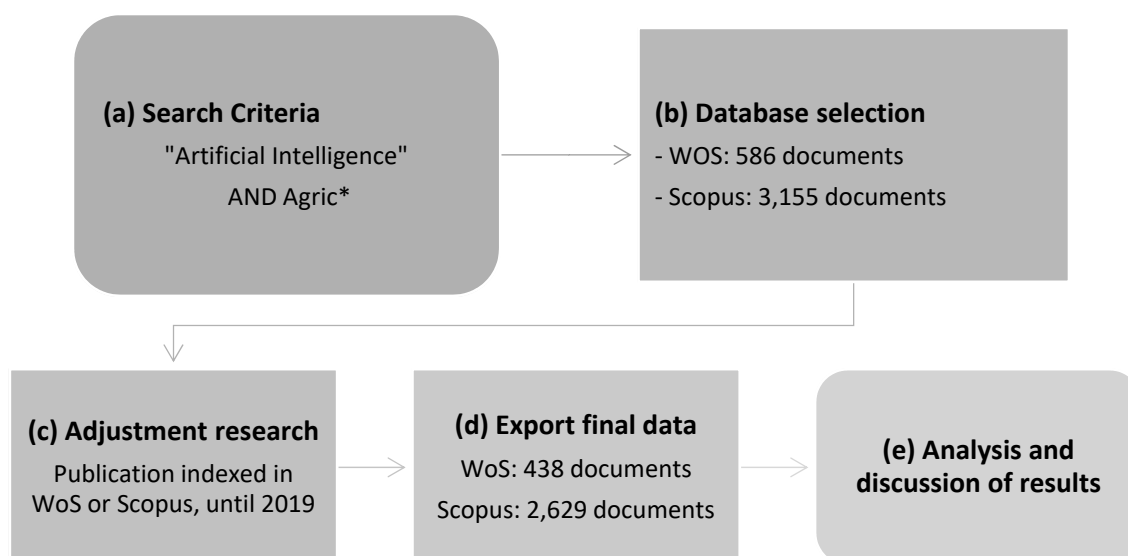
**(a) Search Criteria**
"Artificial Intelligence" AND Agric*

**(b) Database selection**
- WOS: 586 documents
- Scopus: 3,155 documents

**(c) Adjustment research**
Publication indexed in WoS or Scopus, until 2019

**(d) Export final data**
WoS: 438 documents
Scopus: 2,629 documents

**(e) Analysis and discussion of results**